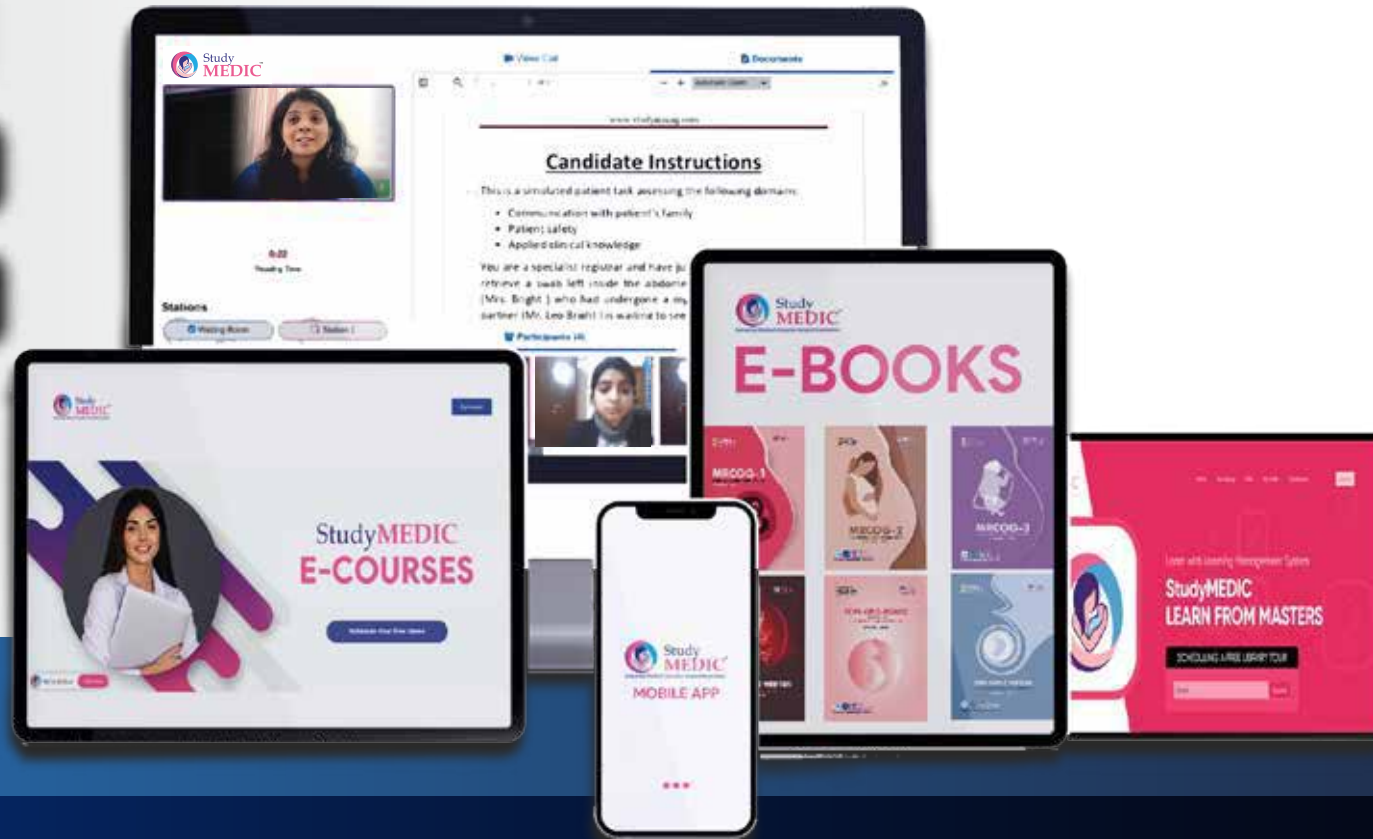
Study MEDIC

View Call

Documents

www.studymedic.com

Candidate Instructions

This is a simulated patient task assessing the following domains:

- Communication with patient's family
- Patient safety
- Applied clinical knowledge

You are a specialist registrar and have ju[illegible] retrieve a swab left inside the abdome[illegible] (Mrs. Bright ) who had undergone a my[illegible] partner (Mr. Leo Bright ) is waiting to see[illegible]

0:22
Reading Time

Stations

Waiting Room

Station 1

Participants (4)

Study MEDIC

StudyMEDIC
E-COURSES

Schedule Your Free Demo

Study MEDIC

E-BOOKS

MRCOG-1

MRCOG-2

MRCOG-3

Study MEDIC

MOBILE APP

Learn with Learning Management System

StudyMEDIC
LEARN FROM MASTERS

SCHEDULING A FREE LIBRARY TOUR